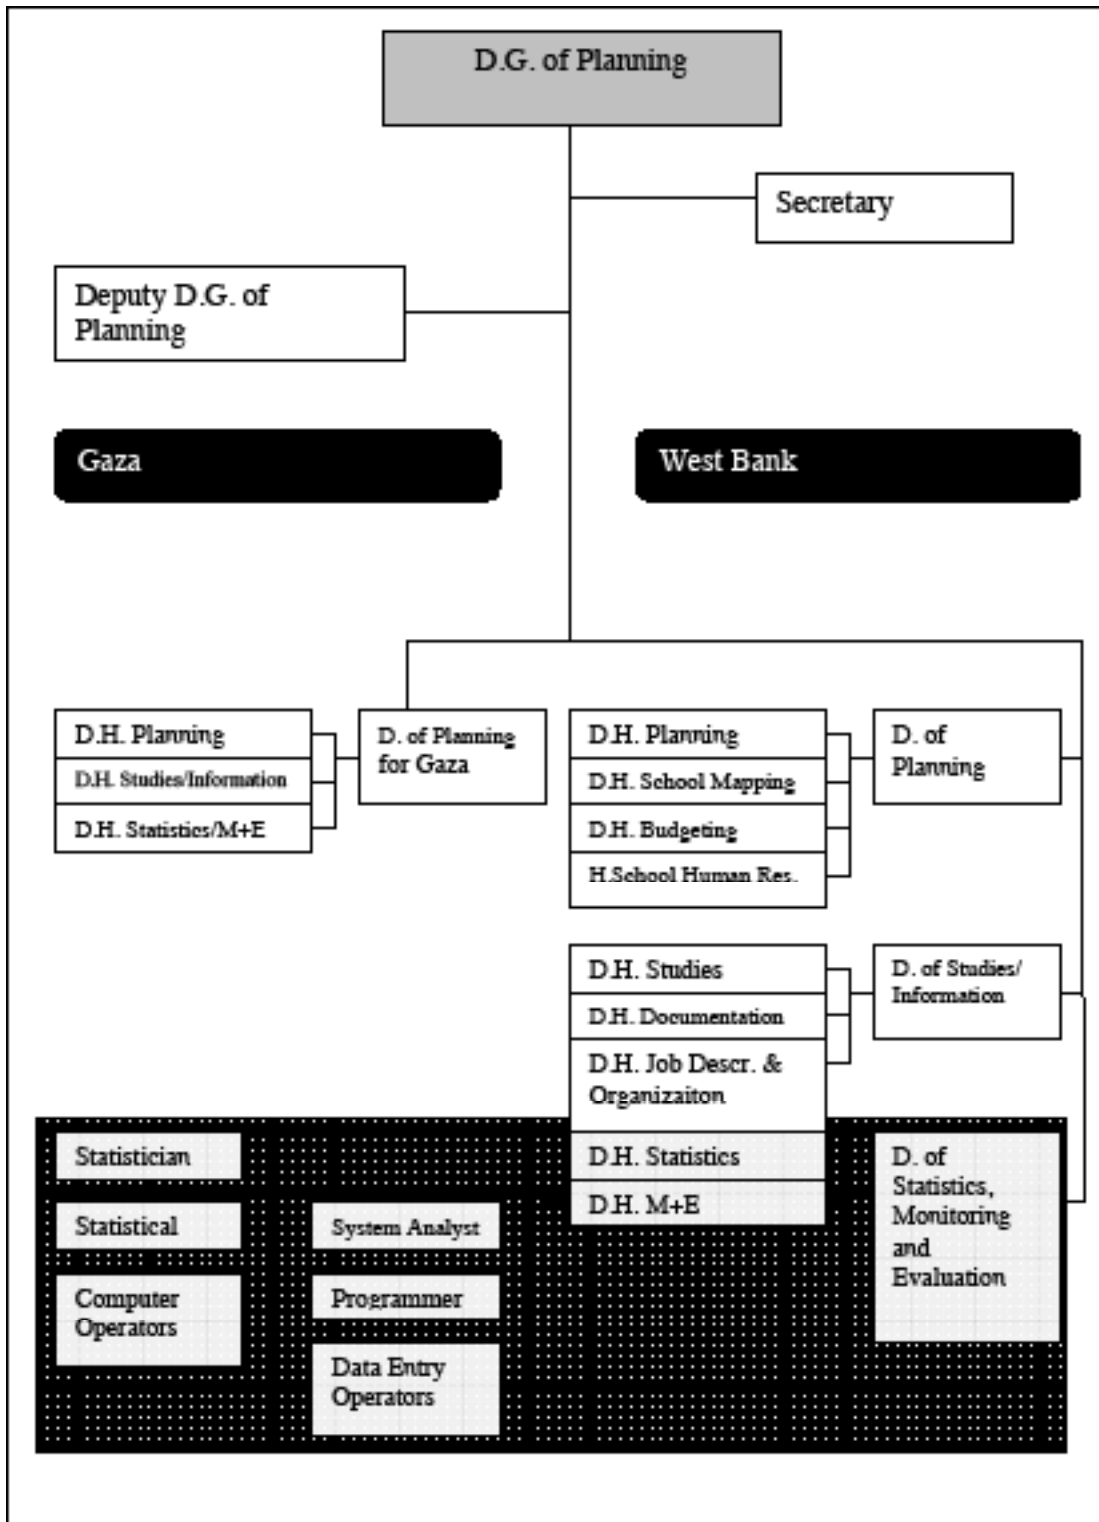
D.G. of Planning

Secretary

Deputy D.G. of Planning

Gaza

West Bank

D.H. Planning
D.H. Studies/Information
D.H. Statistics/M+E

D. of Planning for Gaza

D.H. Planning
D.H. School Mapping
D.H. Budgeting
H.School Human Res.

D. of Planning

D.H. Studies
D.H. Documentation
D.H. Job Descr. & Organizaiton

D. of Studies/ Information

Statistician

Statistical

Computer Operators

System Analyst

Programmer

Data Entry Operators

D.H. Statistics

D.H. M+E

D. of Statistics, Monitoring and Evaluation